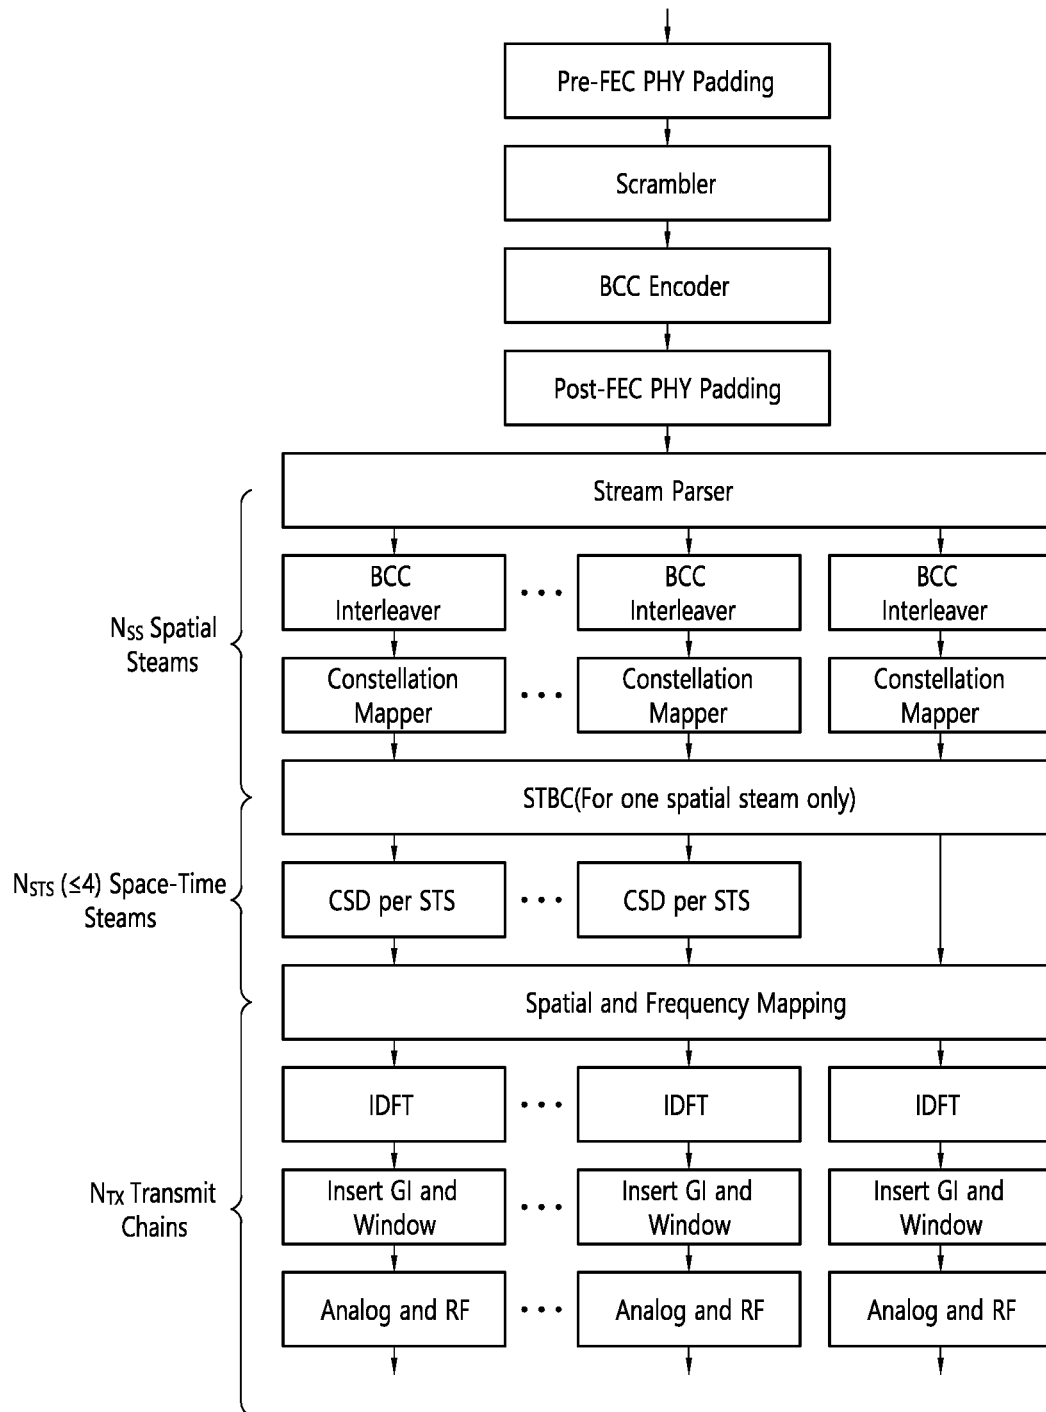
Pre-FEC PHY Padding

Scrambler

BCC Encoder

Post-FEC PHY Padding

Stream Parser

$N_{SS}$ Spatial Steams

BCC Interleaver

BCC Interleaver

BCC Interleaver

Constellation Mapper

Constellation Mapper

Constellation Mapper

STBC(For one spatial steam only)

$N_{STS}$ (≤4) Space-Time Steams

CSD per STS

CSD per STS

Spatial and Frequency Mapping

$N_{TX}$ Transmit Chains

IDFT

IDFT

IDFT

Insert GI and Window

Insert GI and Window

Insert GI and Window

Analog and RF

Analog and RF

Analog and RF